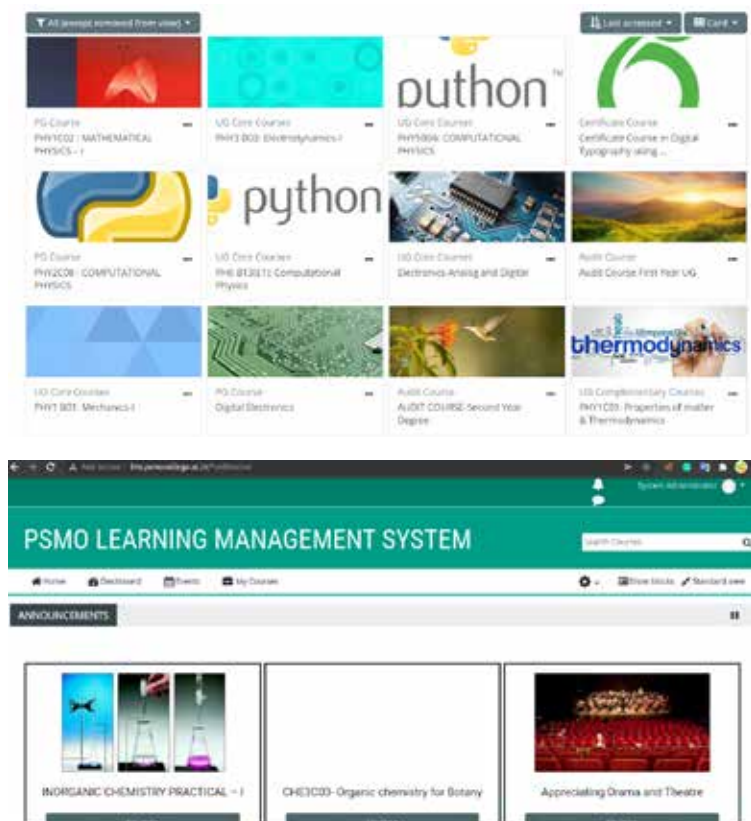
All (except removed from view)
Last accessed
Card

puthon

PG Course
PHY1C02 : MATHEMATICAL PHYSICS – I

UG Core Courses
PHY3 B03: Electrodynamics-I

UG Core Courses
PHY5B06: COMPUTATIONAL PHYSICS

Certificate Course
Certificate Course in Digital Typography using ...

python

PG Course
PHY2C08 : COMPUTATIONAL PHYSICS

UG Core Courses
PHS B13(E1): Computational Physics

UG Core Courses
Electronics Analog and Digital

Audit Course
Audit Course First Year UG

thermodynamics

UG Core Courses
PHY1 B01: Mechanics-I

PG Course
Digital Electronics

Audit Course
AUDIT COURSE-Second Year Degree

UG Complementary Courses
PHY1C01: Properties of matter & Thermodynamics

Not secure

System Administrator

PSMO LEARNING MANAGEMENT SYSTEM

Search Courses

Home
Dashboard
Events
My Courses

Show blocks
Standard view

ANNOUNCEMENTS

INORGANIC CHEMISTRY PRACTICAL – I

CHE3C03- Organic chemistry for Botany

Appreciating Drama and Theatre